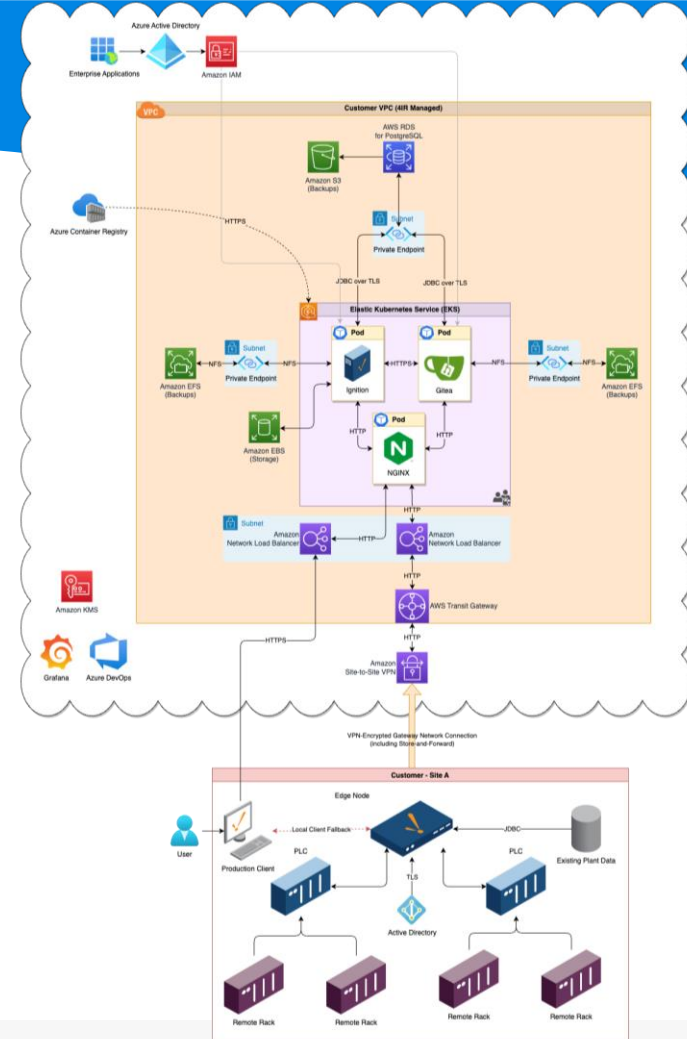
Azure Active Directory
Enterprise Applications
Amazon IAM
VPC
Customer VPC (4IR Managed)
AWS RDS for PostgreSQL
Amazon S3 (Backups)
Azure Container Registry
HTTPS
Subnet
Private Endpoint
JDBC over TLS
JDBC over TLS
Elastic Kubernetes Service (EKS)
Pod
Pod
Subnet
Subnet
NFS
NFS
HTTPS
NFS
NFS
Amazon EFS (Backups)
Private Endpoint
Ignition
Gitea
Private Endpoint
Amazon EFS (Backups)
Pod
Amazon EBS (Storage)
HTTP
HTTP
NGINX
HTTP
Subnet
Amazon Network Load Balancer
HTTP
Amazon Network Load Balancer
HTTP
Amazon KMS
AWS Transit Gateway
HTTPS
HTTP
Grafana
Azure DevOps
Amazon Site-to-Site VPN
VPN-Encrypted Gateway Network Connection (Including Store-and-Forward)
Customer - Site A
Edge Node
User
Local Client Fallback
JDBC
Production Client
PLC
TLS
PLC
Existing Plant Data
Active Directory
Remote Rack
Remote Rack
Remote Rack
Remote Rack